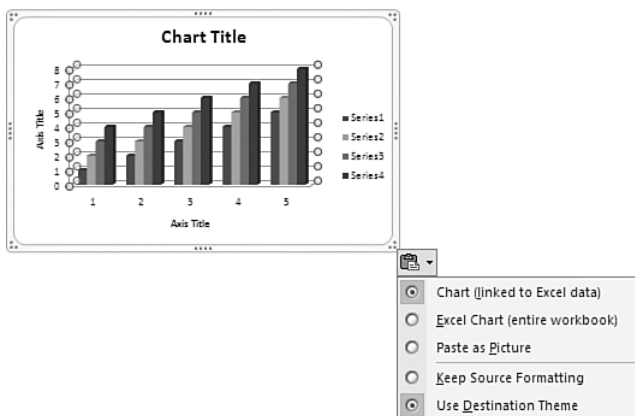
Chart Title

8
7
6
5
4
3
2
1
0

Axis Title

1 2 3 4 5

Axis Title

Series1
Series2
Series3
Series4

Chart (linked to Excel data)
Excel Chart (entire workbook)
Paste as Picture
Keep Source Formatting
Use Destination Theme